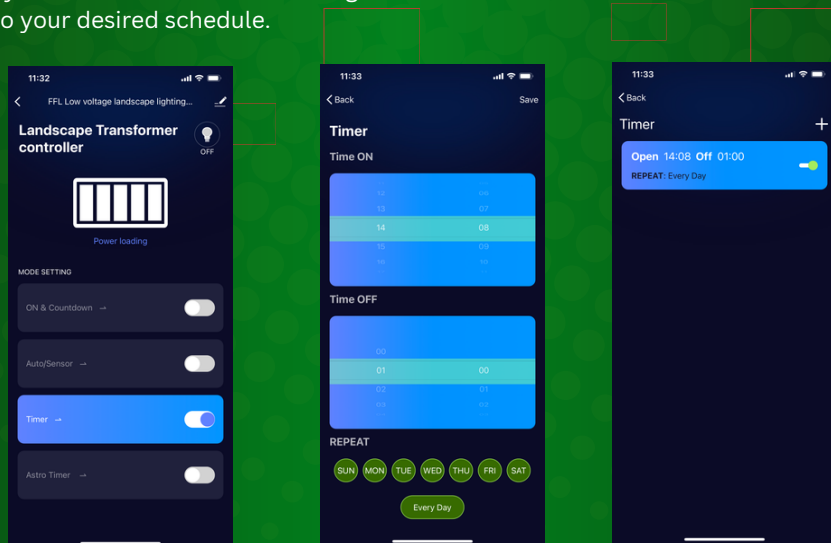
o your desired schedule.

11:32

FFL Low voltage landscape lighting...

Landscape Transformer controller

OFF

Power loading

MODE SETTING

ON & Countdown →

Auto/Sensor →

Timer →

Astro Timer →

11:33

Back

Save

Timer

Time ON

12 06
13 07
14 08
15 09
16 10

Time OFF

00
01 00
02 01
03 02

REPEAT

SUN MON TUE WED THU FRI SAT

Every Day

11:33

Back

Timer

+

Open 14:08 Off 01:00

REPEAT: Every Day